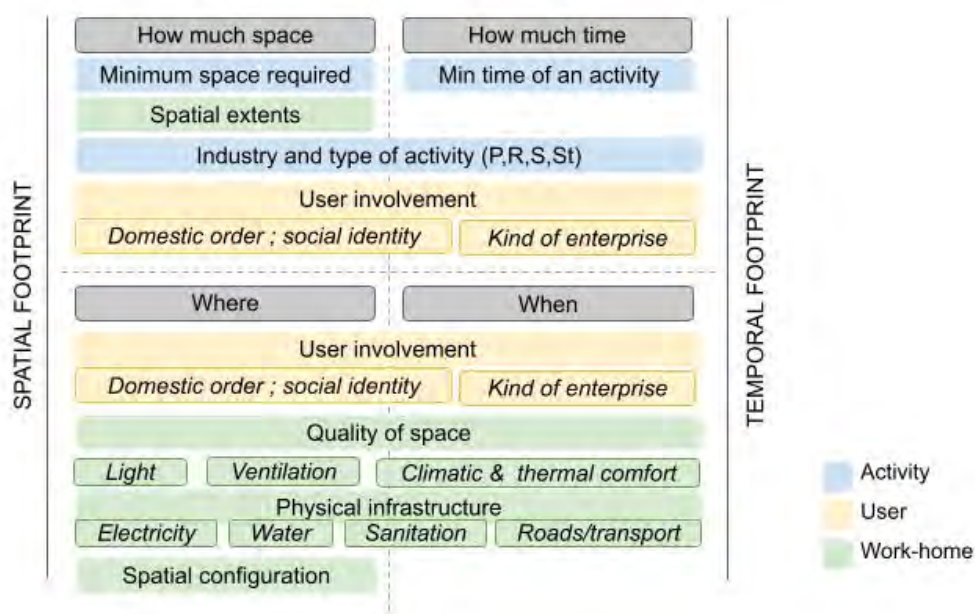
SPATIAL FOOTPRINT

How much space

How much time

Minimum space required

Min time of an activity

Spatial extents

Industry and type of activity (P,R,S,St)

User involvement

*Domestic order ; social identity*

*Kind of enterprise*

Where

When

User involvement

*Domestic order ; social identity*

*Kind of enterprise*

Quality of space

*Light*

*Ventilation*

*Climatic & thermal comfort*

Physical infrastructure

*Electricity*

*Water*

*Sanitation*

*Roads/transport*

Spatial configuration

TEMPORAL FOOTPRINT

Activity

User

Work-home